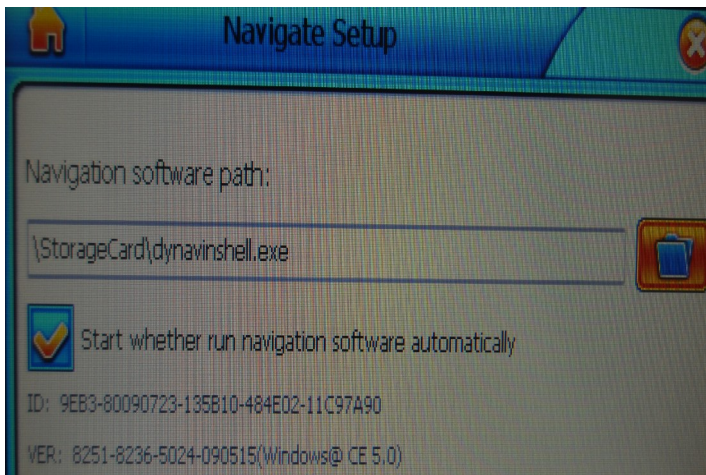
Navigate Setup

Navigation software path:

\StorageCard\dynavinshell.exe

Start whether run navigation software automatically

ID: 9EB3-80090723-135B10-484E02-11C97A90

VER: 8251-8236-5024-090515(Windows@ CE 5.0)